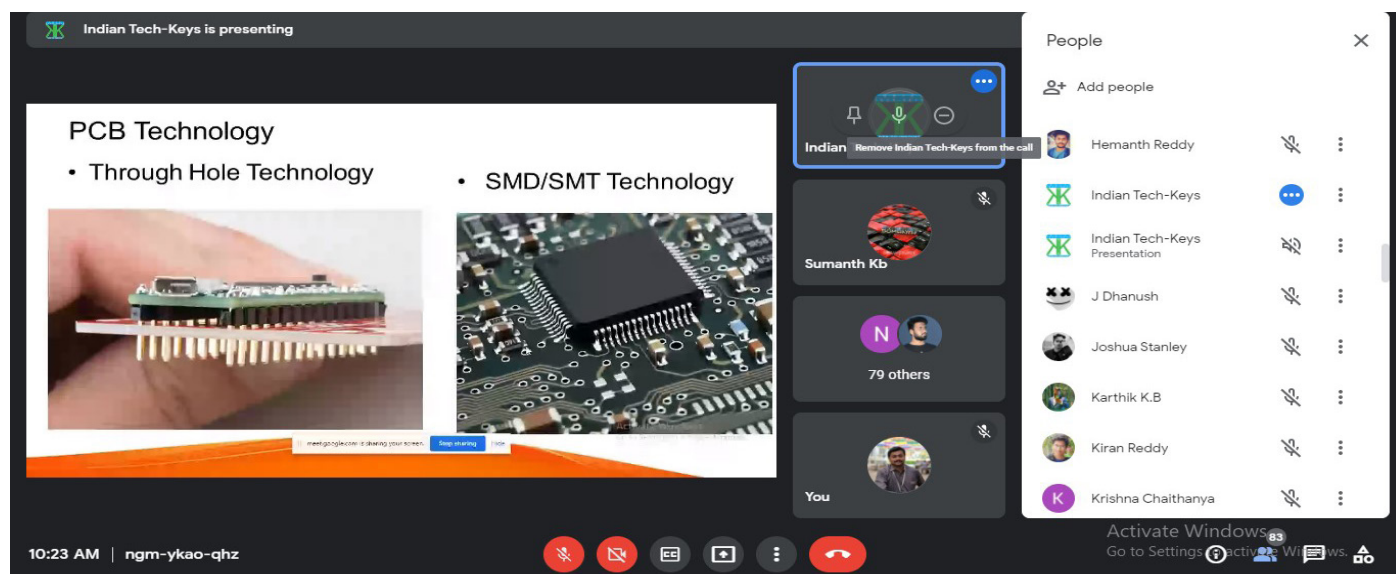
Indian Tech-Keys is presenting

PCB Technology

• Through Hole Technology

• SMD/SMT Technology

meet.google.com is sharing your screen. Stop sharing Hide

Indian

Remove Indian Tech-Keys from the call

Sumanth Kb

N

79 others

You

People

Add people

Hemanth Reddy

Indian Tech-Keys

Indian Tech-Keys
Presentation

J Dhanush

Joshua Stanley

Karthik K.B

Kiran Reddy

K

Krishna Chaithanya

Activate Windows
Go to Settings to activate Windows.

83

10:23 AM | ngm-ykao-qhz